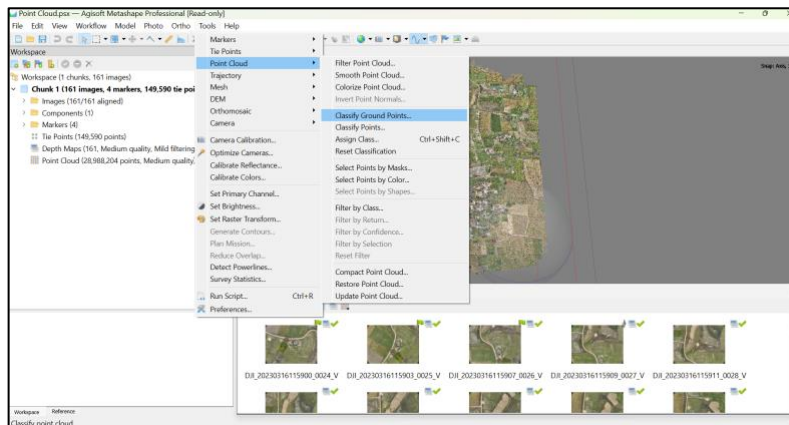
Point Cloud.psx — Agisoft Metashape Professional [Read-only]
File Edit View Workflow Model Photo Ortho Tools Help

Workspace
Workspace (1 chunks, 161 images)
Chunk 1 (161 images, 4 markers, 149,590 tie poi
Images (161/161 aligned)
Components (1)
Markers (4)
Tie Points (149,590 points)
Depth Maps (161, Medium quality, Mild filtering
Point Cloud (28,988,204 points, Medium quality,

Markers
Tie Points
Point Cloud
Trajectory
Mesh
DEM
Orthomosaic
Camera
Camera Calibration...
Optimize Cameras...
Calibrate Reflectance...
Calibrate Colors...
Set Primary Channel...
Set Brightness...
Set Raster Transform...
Generate Contours...
Plan Mission...
Reduce Overlap...
Detect Powerlines...
Survey Statistics...
Run Script... Ctrl+R
Preferences...

Filter Point Cloud...
Smooth Point Cloud...
Colorize Point Cloud...
Invert Point Normals...
Classify Ground Points...
Classify Points...
Assign Class... Ctrl+Shift+C
Reset Classification
Select Points by Masks...
Select Points by Color...
Select Points by Shapes...
Filter by Class...
Filter by Return...
Filter by Confidence...
Filter by Selection
Reset Filter
Compact Point Cloud...
Restore Point Cloud...
Update Point Cloud...

Snap: Axis,

DJI_20230316115900_0024_V DJI_20230316115903_0025_V DJI_20230316115907_0026_V DJI_20230316115909_0027_V DJI_20230316115911_0028_V

Workspace Reference
Classify point cloud